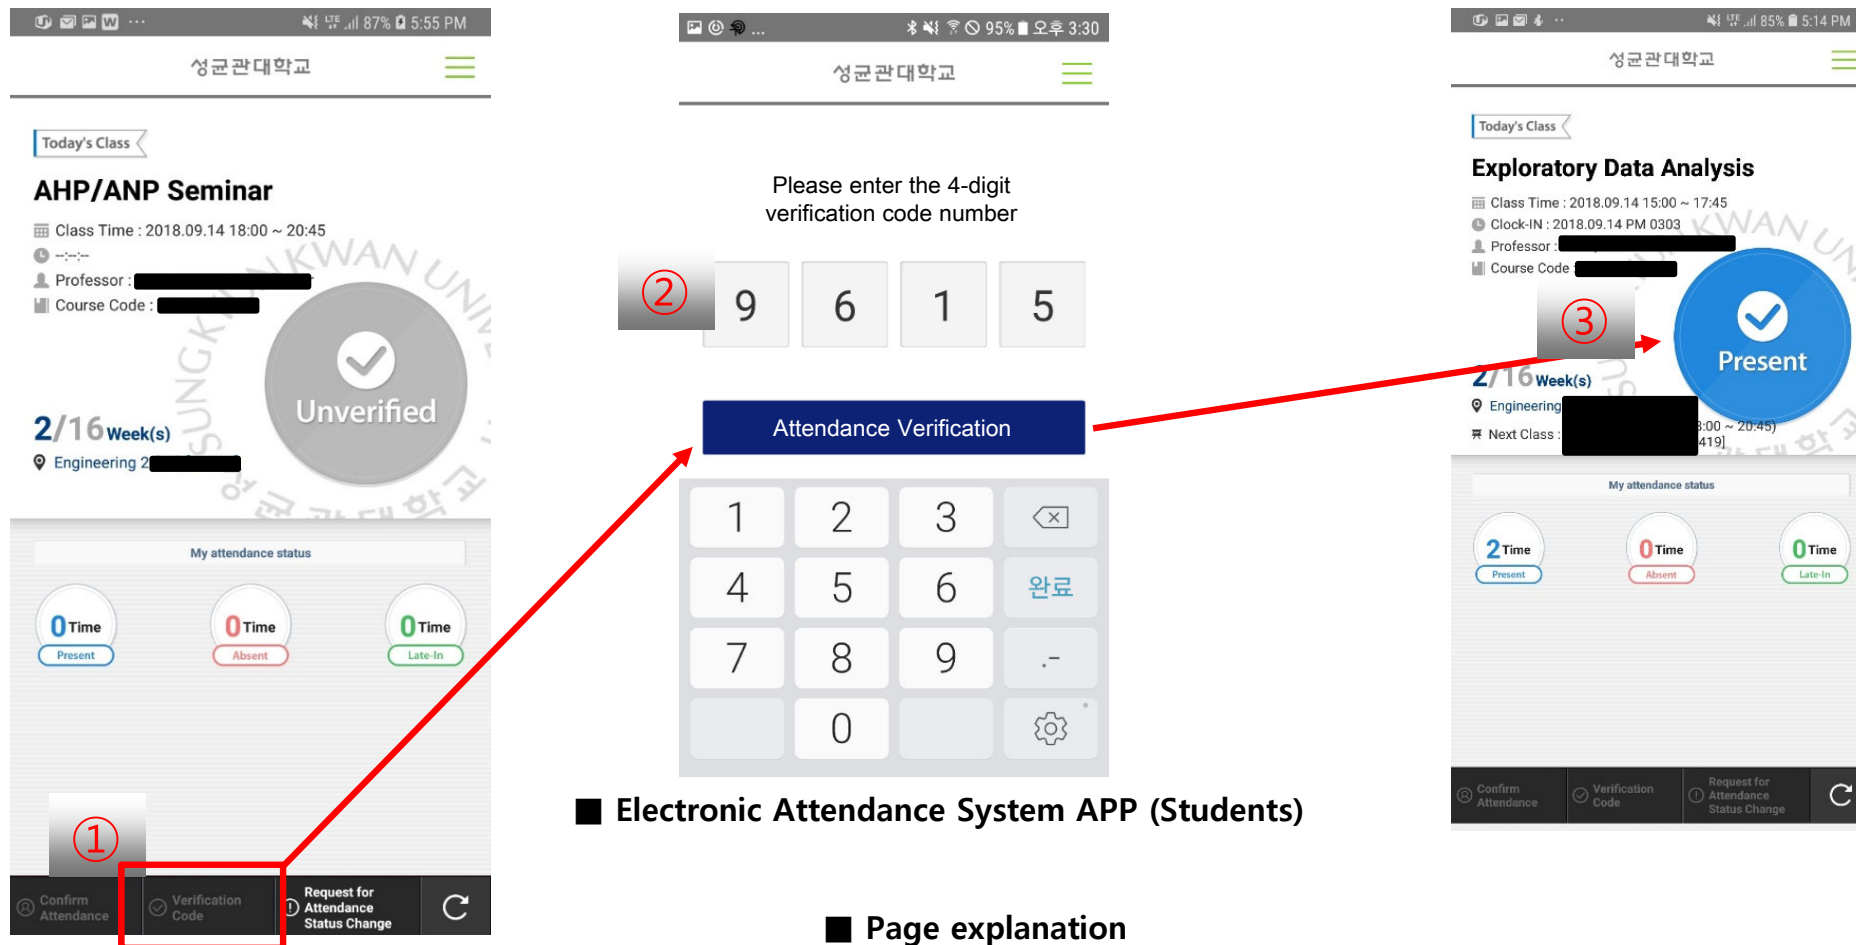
87% 5:55 PM

성균관대학교

Today's Class

AHP/ANP Seminar

Class Time : 2018.09.14 18:00 ~ 20:45

--:--:--

Professor : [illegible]

Course Code : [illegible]

Unverified

2/16 Week(s)

Engineering 2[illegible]

My attendance status

0 Time Present

0 Time Absent

0 Time Late-In

①

Confirm Attendance

Verification Code

Request for Attendance Status Change

95% 오후 3:30

성균관대학교

Please enter the 4-digit verification code number

②

9 6 1 5

Attendance Verification

| 1 | 2 | 3 | ⌫ |
|---|---|---|---|
| 4 | 5 | 6 | 완료 |
| 7 | 8 | 9 | .- |
| | 0 | | |

■ Electronic Attendance System APP (Students)

■ Page explanation

85% 5:14 PM

성균관대학교

Today's Class

Exploratory Data Analysis

Class Time : 2018.09.14 15:00 ~ 17:45

Clock-IN : 2018.09.14 PM 0303

Professor : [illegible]

Course Code : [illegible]

③

Present

2/16 Week(s)

Engineering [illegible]

Next Class : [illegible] :00 ~ 20:45) 419]

My attendance status

2 Time Present

0 Time Absent

0 Time Late-In

Confirm Attendance

Verification Code

Request for Attendance Status Change